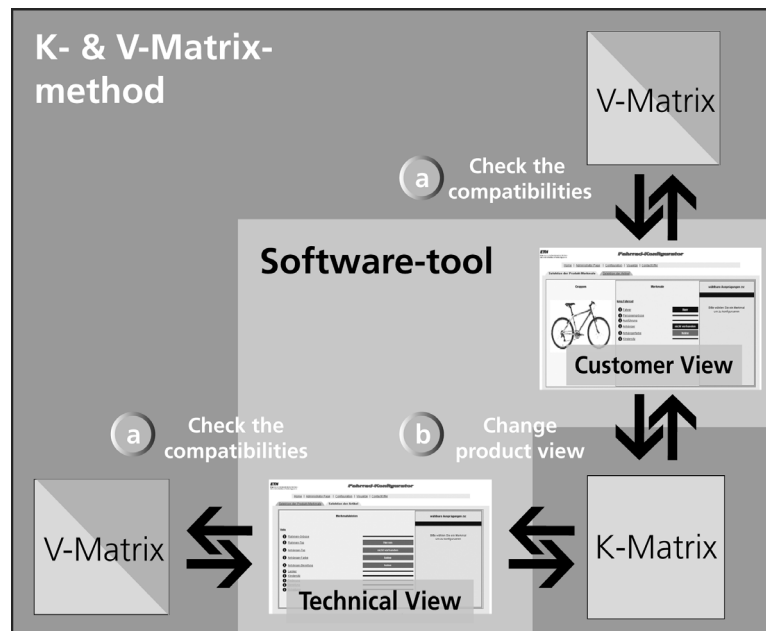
K- & V-Matrix-method

V-Matrix

a Check the compatibilities

Software-tool

Fahrrad-Konfigurator

Customer View

a Check the compatibilities

b Change product view

V-Matrix

Fahrrad-Konfigurator

Technical View

K-Matrix